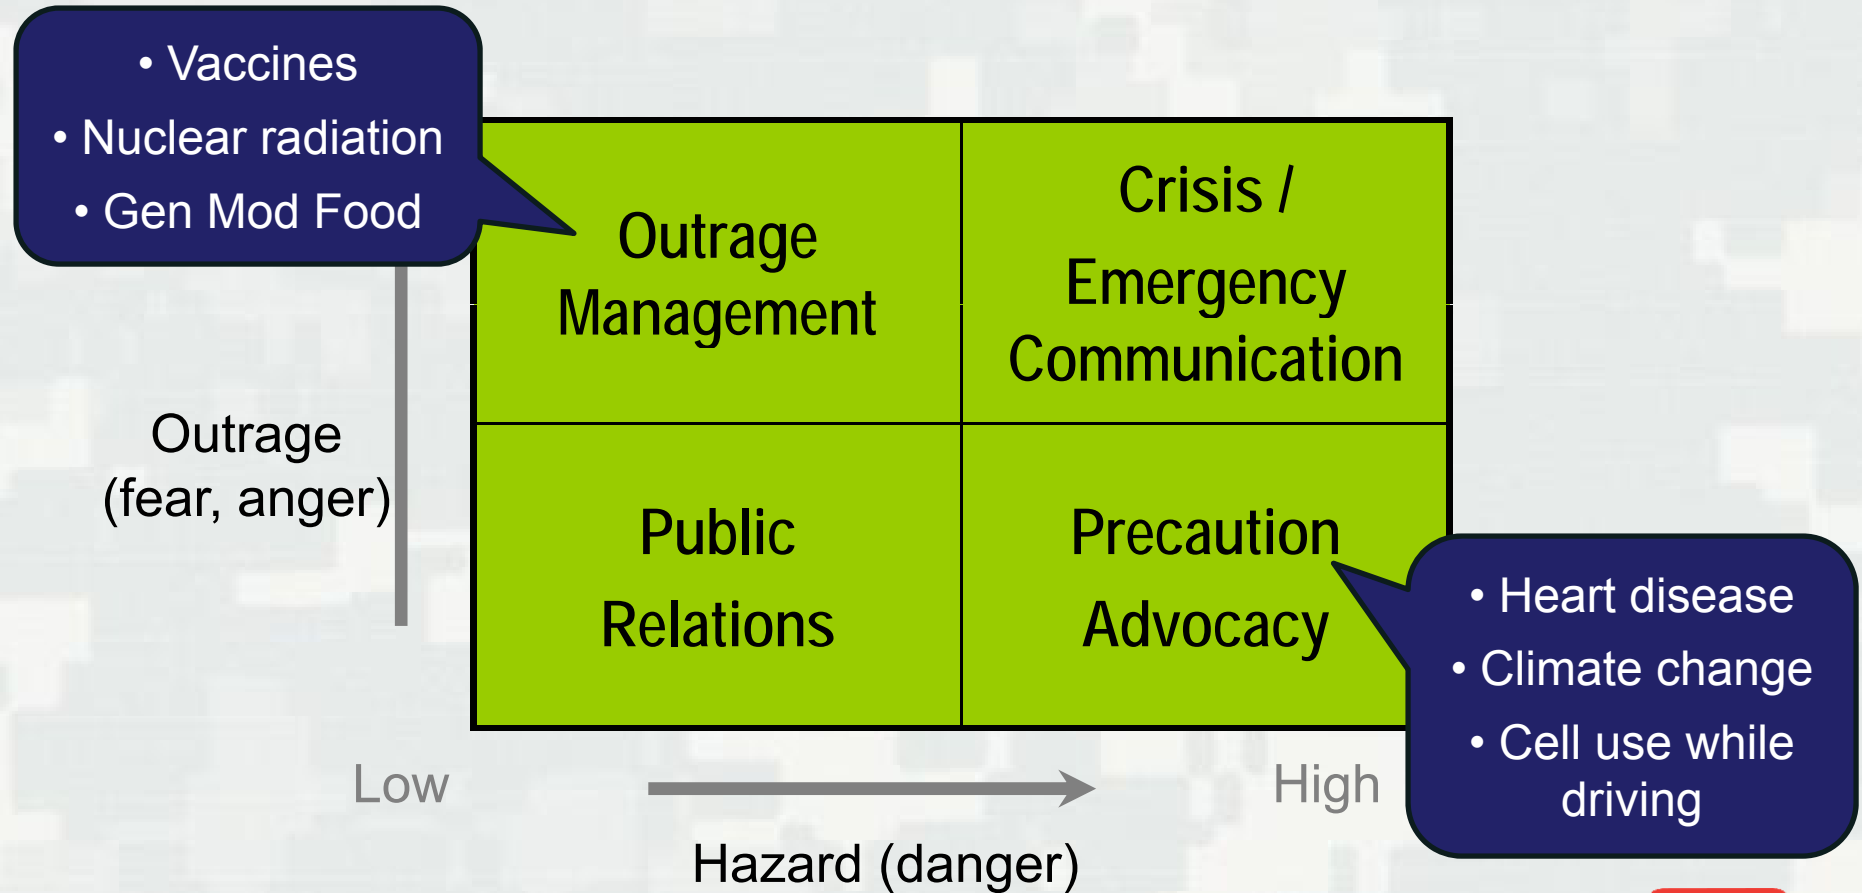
• Vaccines
• Nuclear radiation
• Gen Mod Food

| Outrage Management | Crisis / Emergency Communication |
|---|---|
| Public Relations | Precaution Advocacy |

• Heart disease
• Climate change
• Cell use while driving

Outrage (fear, anger)

Low

High

Hazard (danger)